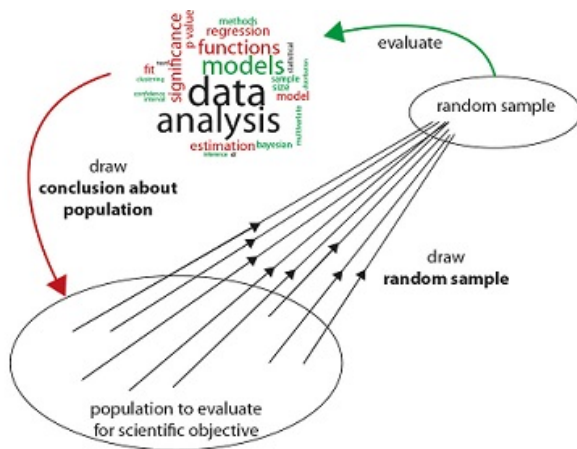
significance
p value
methods
regression
functions
statistical
fit
models
sample size
data
analysis
model
estimation
bayesian
confidence interval
clustering
multivariate
inference

evaluate

random sample

draw
**conclusion about population**

draw
**random sample**

population to evaluate for scientific objective